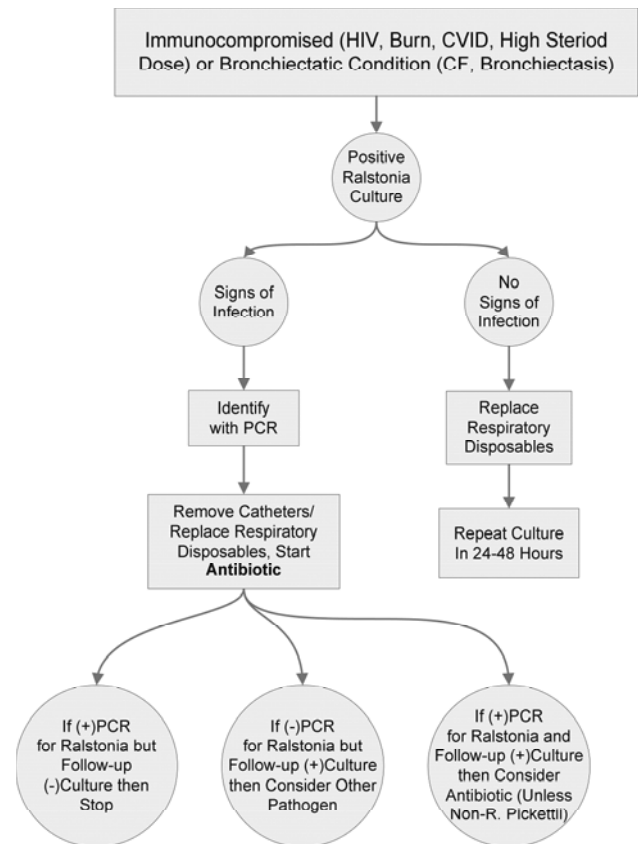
Immunocompromised (HIV, Burn, CVID, High Steriod Dose) or Bronchiectatic Condition (CF, Bronchiectasis)

Positive Ralstonia Culture

Signs of Infection

No Signs of Infection

Identify with PCR

Replace Respiratory Disposables

Remove Catheters/ Replace Respiratory Disposables, Start **Antibiotic**

Repeat Culture In 24-48 Hours

If (+)PCR for Ralstonia but Follow-up (-)Culture then Stop

If (-)PCR for Ralstonia but Follow-up (+)Culture then Consider Other Pathogen

If (+)PCR for Ralstonia and Follow-up (+)Culture then Consider Antibiotic (Unless Non-R. Pickettii)